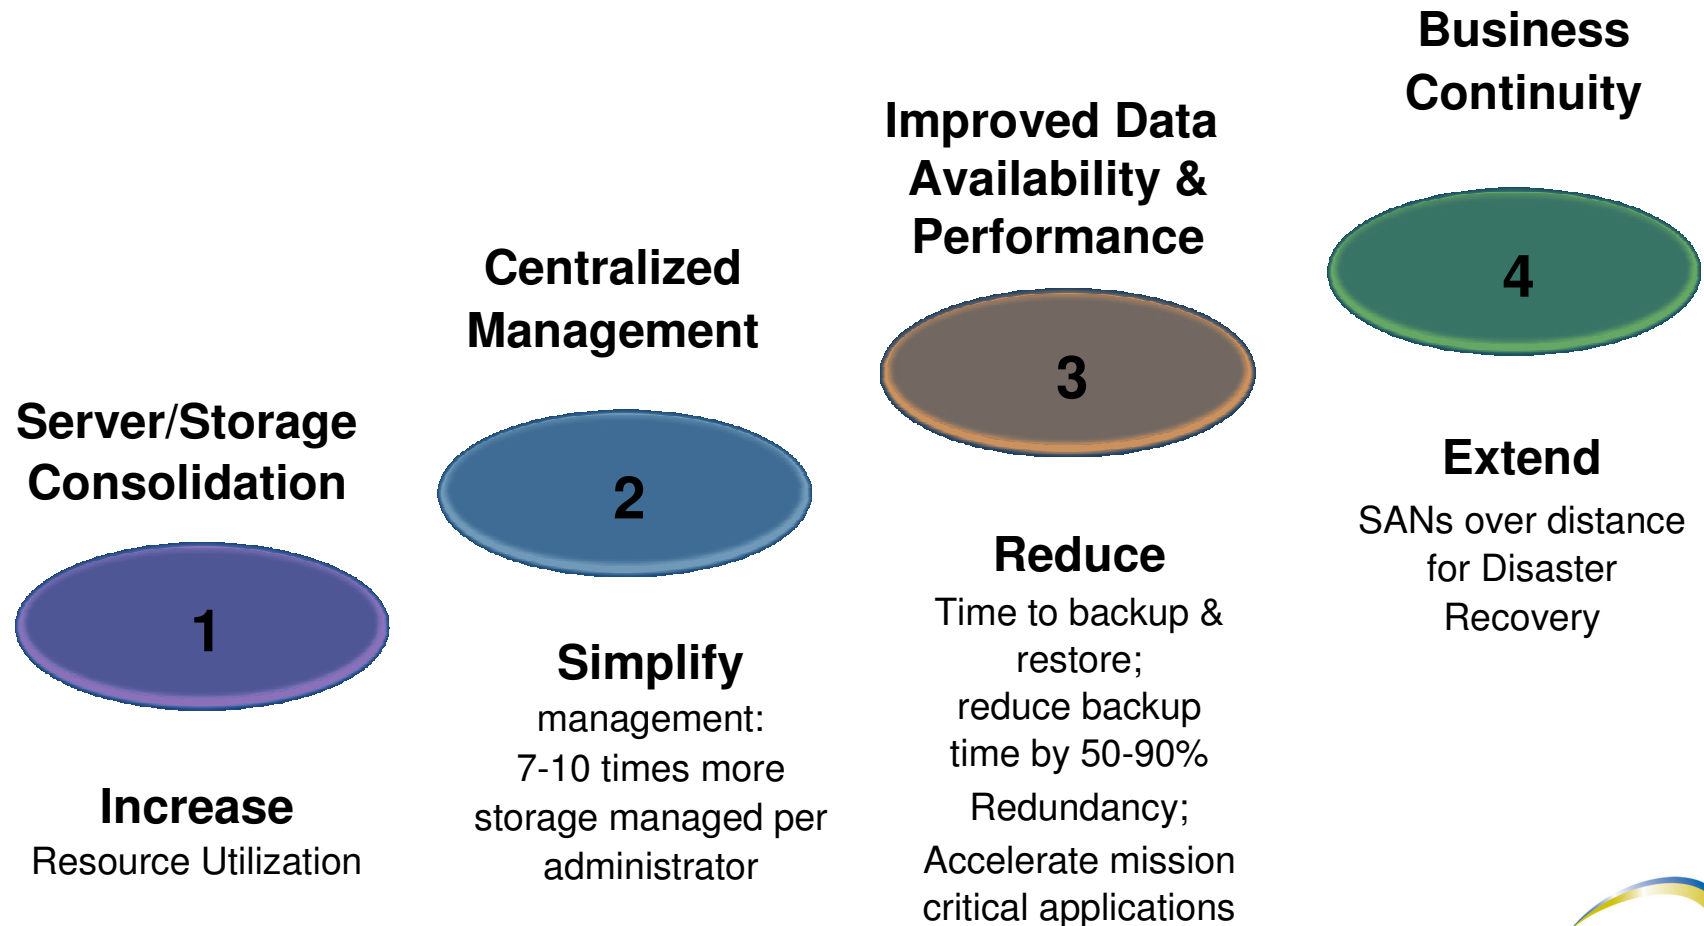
Server/Storage Consolidation

1

Increase
Resource Utilization

Centralized Management

2

Simplify
management:
7-10 times more storage managed per administrator

Improved Data Availability & Performance

3

Reduce
Time to backup & restore;
reduce backup time by 50-90%
Redundancy;
Accelerate mission critical applications

Business Continuity

4

Extend
SANs over distance for Disaster Recovery